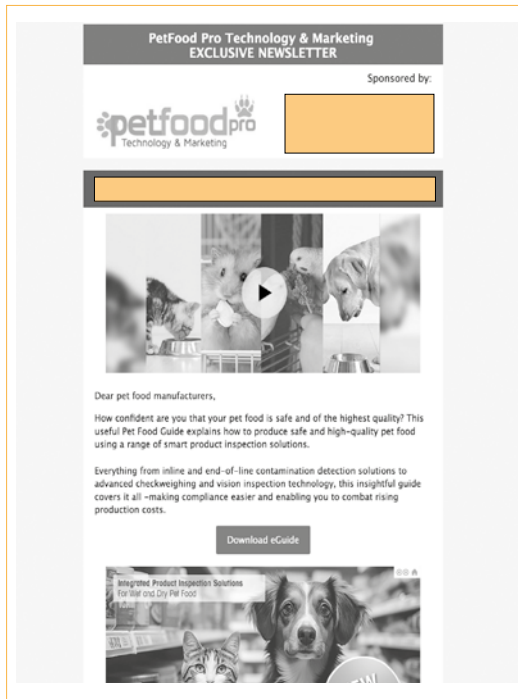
PetFood Pro Technology & Marketing
EXCLUSIVE NEWSLETTER

Sponsored by:

petfoodpro
Technology & Marketing

Dear pet food manufacturers,

How confident are you that your pet food is safe and of the highest quality? This useful Pet Food Guide explains how to produce safe and high-quality pet food using a range of smart product inspection solutions.

Everything from inline and end-of-line contamination detection solutions to advanced checkweighing and vision inspection technology, this insightful guide covers it all –making compliance easier and enabling you to combat rising production costs.

Download eGuide

Integrated Product Inspection Solutions
For Wet and Dry Pet Food